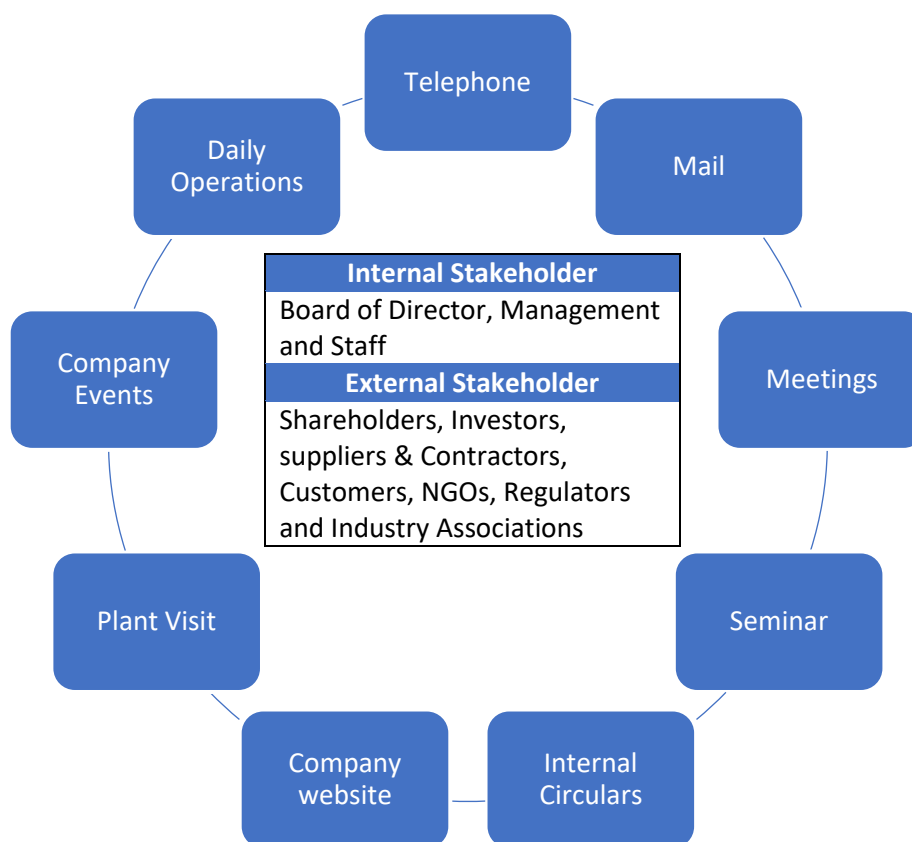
Telephone

Mail

Meetings

Seminar

Internal Circulars

Company website

Plant Visit

Company Events

Daily Operations

| Internal Stakeholder |
|---|
| Board of Director, Management and Staff |
| External Stakeholder |
| Shareholders, Investors, suppliers & Contractors, Customers, NGOs, Regulators and Industry Associations |